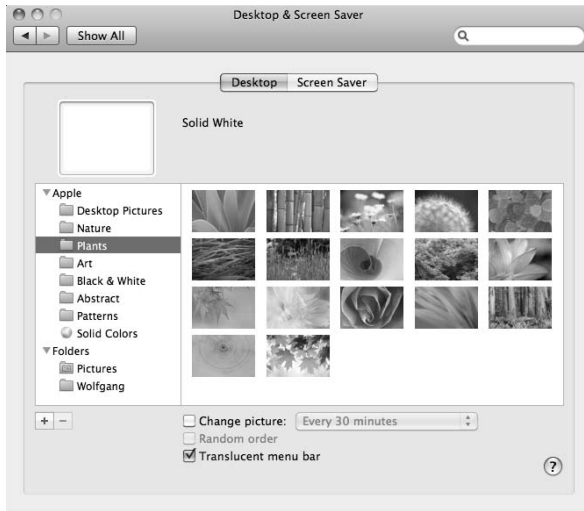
Desktop & Screen Saver

Show All

Desktop | Screen Saver

Solid White

Apple
Desktop Pictures
Nature
Plants
Art
Black & White
Abstract
Patterns
Solid Colors
Folders
Pictures
Wolfgang

+ −

Change picture: Every 30 minutes
Random order
Translucent menu bar

?